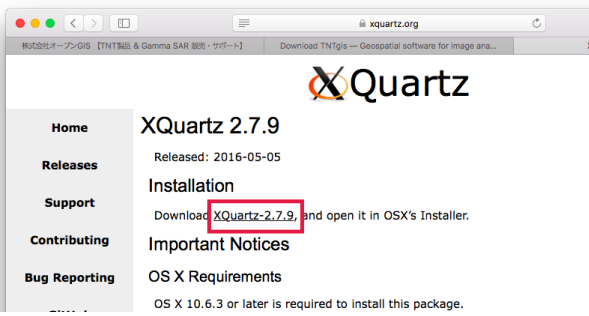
xquartz.org

株式会社オープンGIS 【TNT製品 & Gamma SAR 販売・サポート】

Download TNTgis — Geospatial software for image ana...

XQuartz

Home

Releases

Support

Contributing

Bug Reporting

XQuartz 2.7.9

Released: 2016-05-05

Installation

Download XQuartz-2.7.9, and open it in OSX's Installer.

Important Notices

OS X Requirements

OS X 10.6.3 or later is required to install this package.